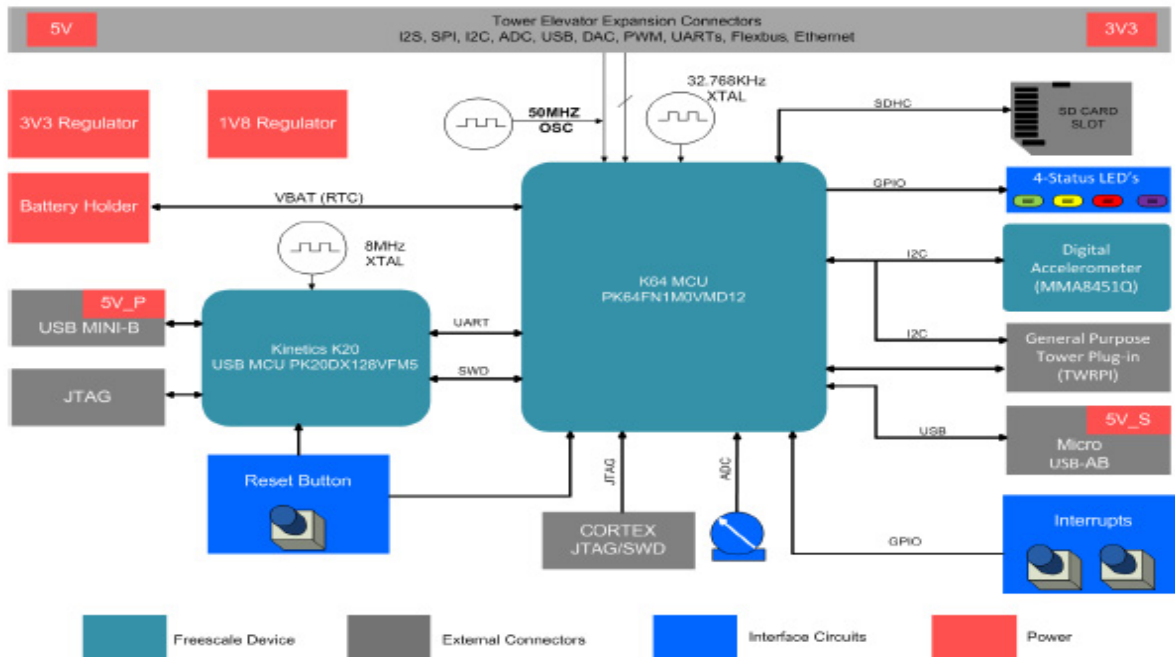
5V

Tower Elevator Expansion Connectors
I2S, SPI, I2C, ADC, USB, DAC, PWM, UARTs, Flexbus, Ethernet

3V3

3V3 Regulator

1V8 Regulator

50MHZ OSC

32.768KHz XTAL

SDHC

SD CARD SLOT

Battery Holder

VBAT (RTC)

GPIO

4-Status LED's

8MHz XTAL

I2C

Digital Accelerometer (MMA8451Q)

K64 MCU
PK64FN1M0VMD12

5V_P
USB MINI-B

Kinetics K20
USB MCU PK20DX128VFM5

UART

SWD

I2C

General Purpose Tower Plug-in (TWRPI)

JTAG

USB

5V_S
Micro USB-AB

Reset Button

JTAG

ADC

CORTEX JTAG/SWD

GPIO

Interrupts

Freescale Device

External Connectors

Interface Circuits

Power